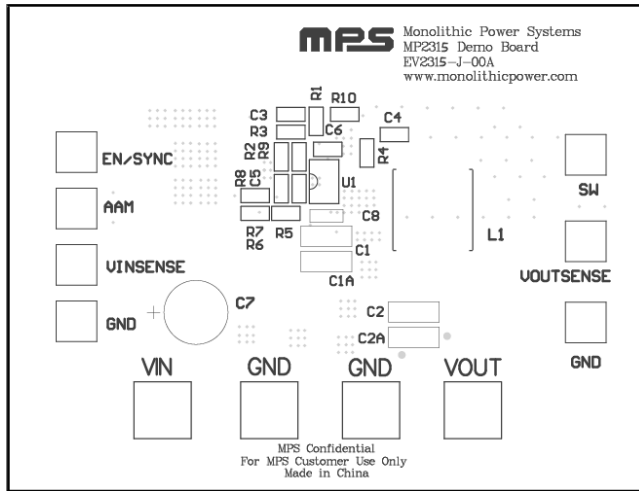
MPS

Monolithic Power Systems
MP2315 Demo Board
EV2315-J-00A
www.monolithicpower.com

R1
R10
C3
C4
R3
C6
R2
R9
R4
EN/SYNC
SW
R8
C5
U1
AAM
C8
R7
R5
L1
R6
C1
VINSENSE
C1A
VOUTSENSE
C7
C2
GND
+
C2A
GND
VIN
GND
GND
VOUT

MPS Confidential
For MPS Customer Use Only
Made in China